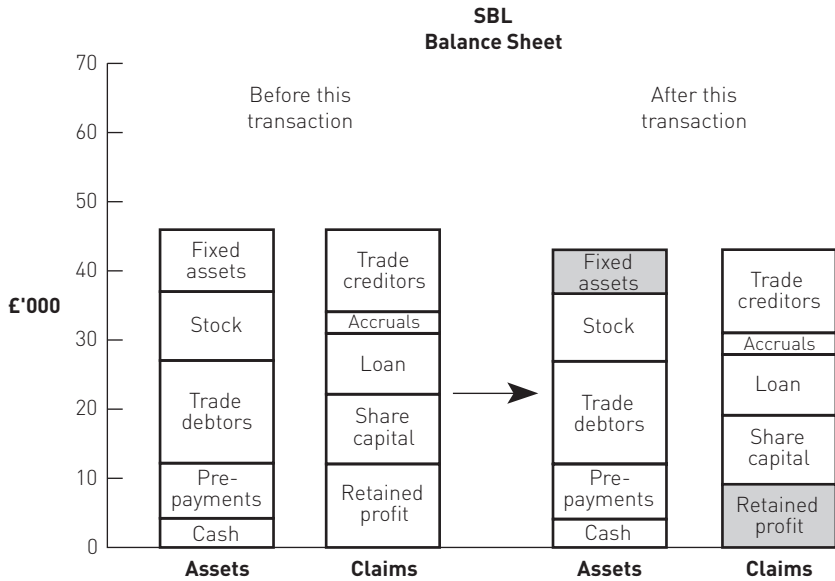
SBL
Balance Sheet

70
60
50
40
30
20
10
0

£'000

Before this transaction

Fixed assets
Stock
Trade debtors
Pre-payments
Cash

Trade creditors
Accruals
Loan
Share capital
Retained profit

Assets
Claims

After this transaction

Fixed assets
Stock
Trade debtors
Pre-payments
Cash

Trade creditors
Accruals
Loan
Share capital
Retained profit

Assets
Claims